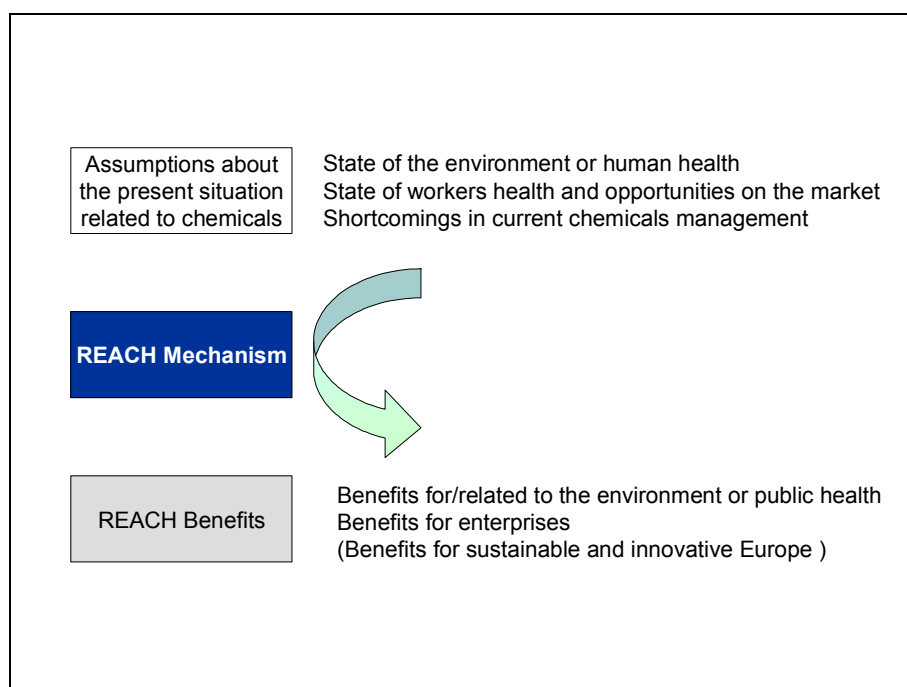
Assumptions about the present situation related to chemicals

State of the environment or human health
State of workers health and opportunities on the market
Shortcomings in current chemicals management

REACH Mechanism

REACH Benefits

Benefits for/related to the environment or public health
Benefits for enterprises
(Benefits for sustainable and innovative Europe )